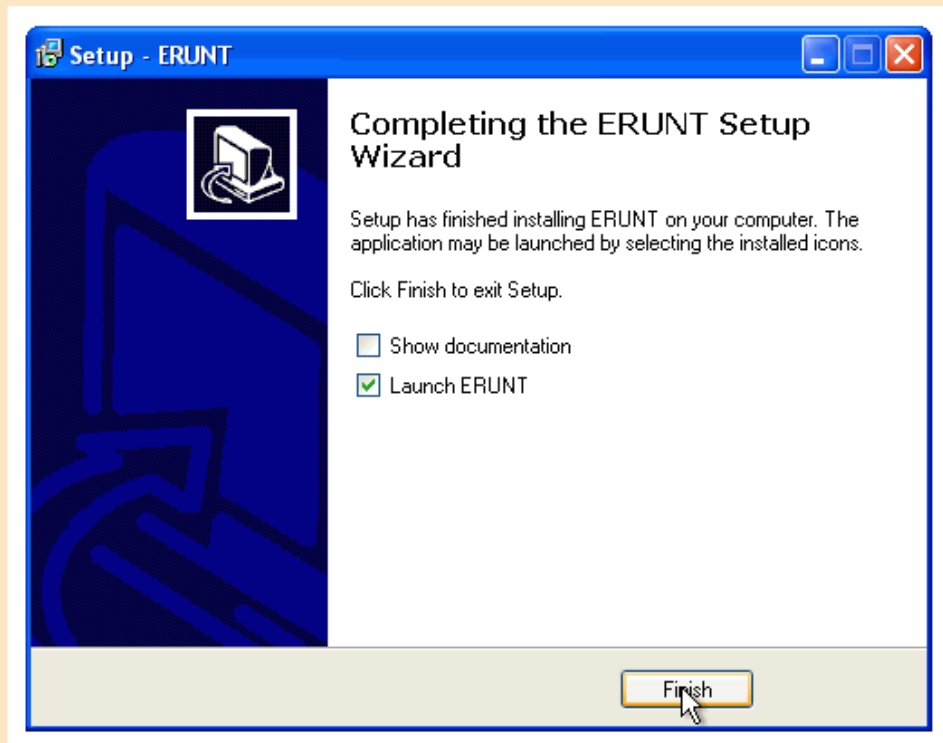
Setup - ERUNT

Completing the ERUNT Setup Wizard

Setup has finished installing ERUNT on your computer. The application may be launched by selecting the installed icons.

Click Finish to exit Setup.

Show documentation

Launch ERUNT

Finish